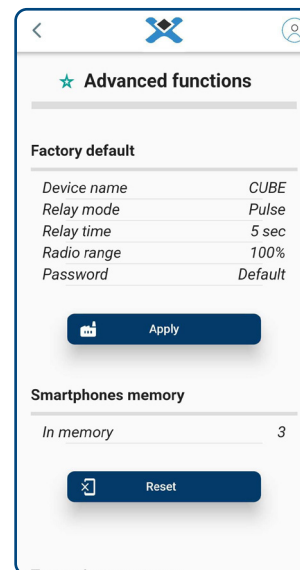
Advanced functions

Factory default

| | |
|---|---|
| Device name | CUBE |
| Relay mode | Pulse |
| Relay time | 5 sec |
| Radio range | 100% |
| Password | Default |

Apply

Smartphones memory

| | |
|---|---|
| In memory | 3 |

Reset